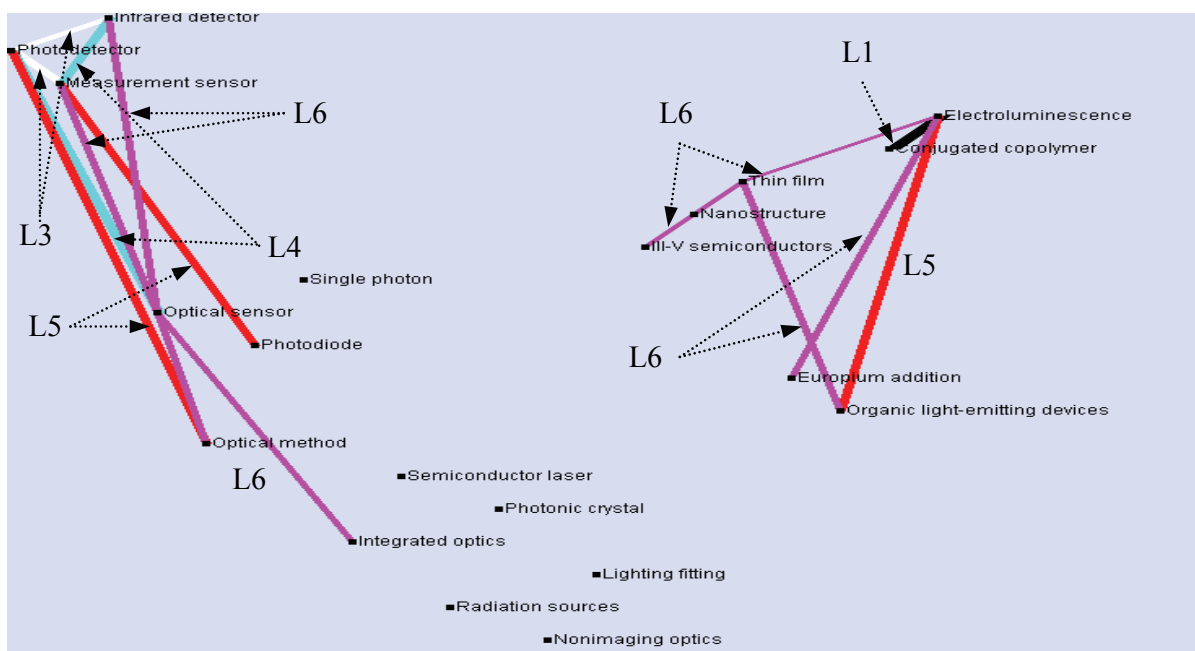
Infrared detector
Photodetector
Measurement sensor
L6
L3
L4
Single photon
L5
Optical sensor
Photodiode
Optical method
L6
Semiconductor laser
Photonic crystal
Integrated optics
Lighting fitting
Radiation sources
Nonimaging optics
L1
L6
Electroluminescence
Conjugated copolymer
Thin film
Nanostructure
III-V semiconductors
L5
L6
Europium addition
Organic light-emitting devices